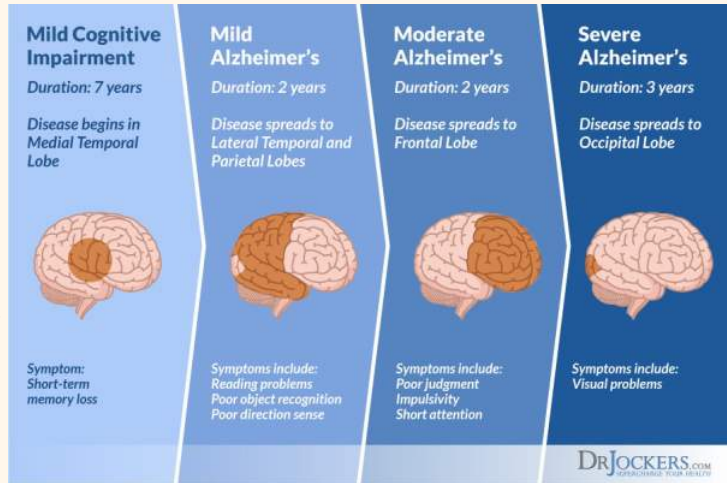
Mild Cognitive Impairment

Duration: 7 years

Disease begins in Medial Temporal Lobe

Symptom:
Short-term memory loss

Mild Alzheimer's

Duration: 2 years

Disease spreads to Lateral Temporal and Parietal Lobes

Symptoms include:
Reading problems
Poor object recognition
Poor direction sense

Moderate Alzheimer's

Duration: 2 years

Disease spreads to Frontal Lobe

Symptoms include:
Poor judgment
Impulsivity
Short attention

Severe Alzheimer's

Duration: 3 years

Disease spreads to Occipital Lobe

Symptoms include:
Visual problems

DRJOCKERS.COM
SUPERCHARGE YOUR HEALTH